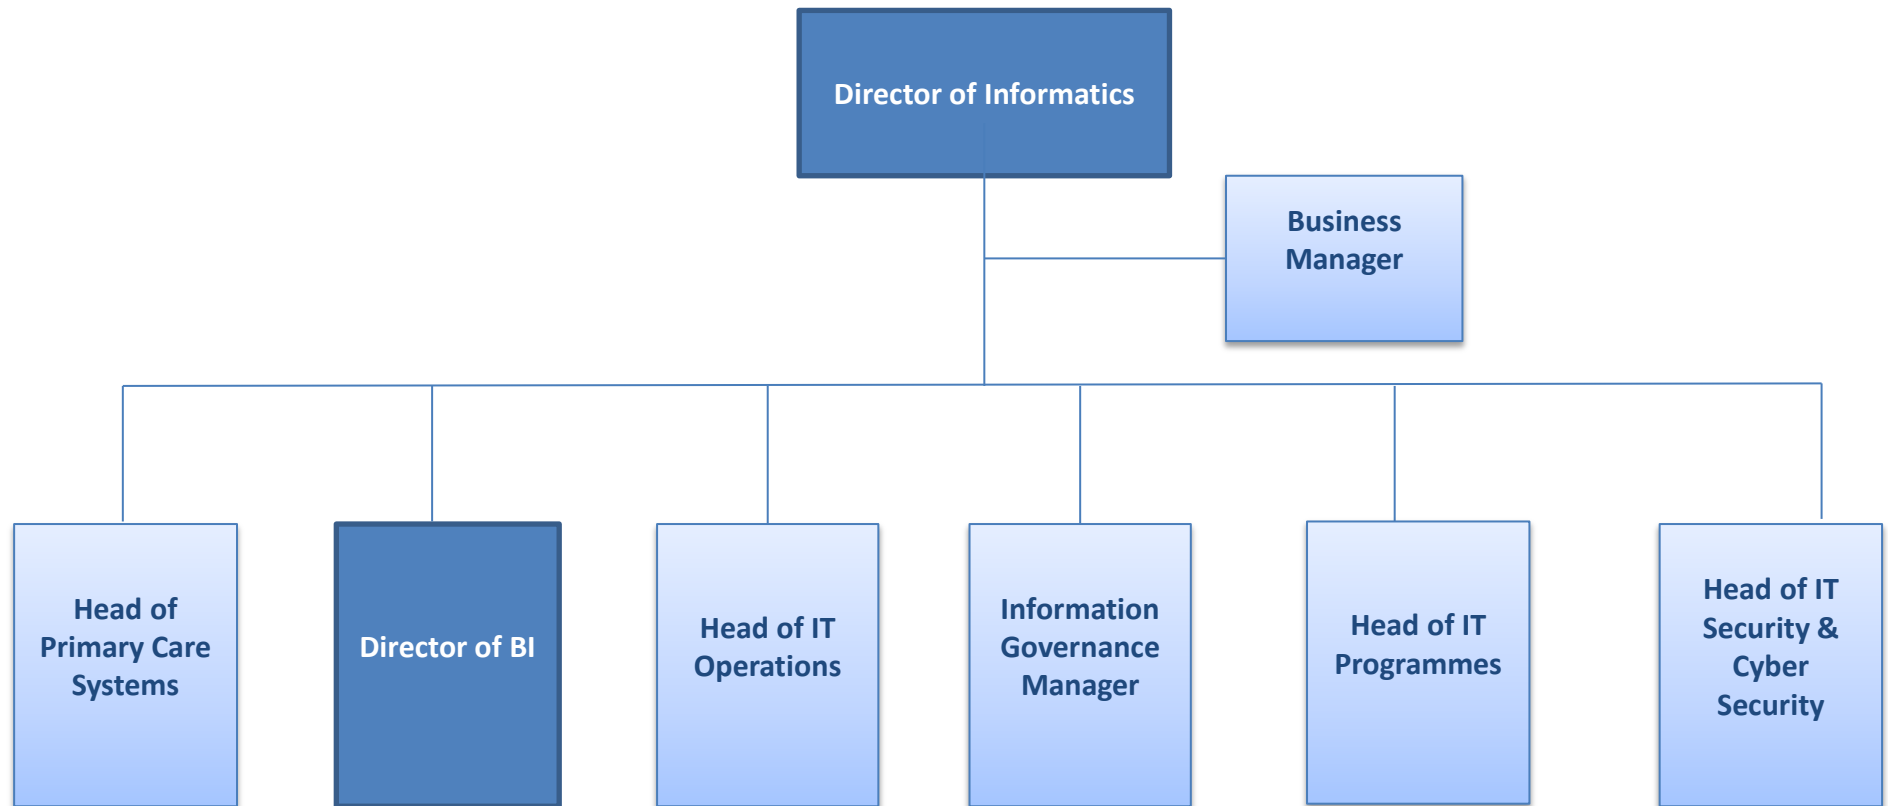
Director of Informatics

Business Manager

Head of Primary Care Systems

Director of BI

Head of IT Operations

Information Governance Manager

Head of IT Programmes

Head of IT Security & Cyber Security